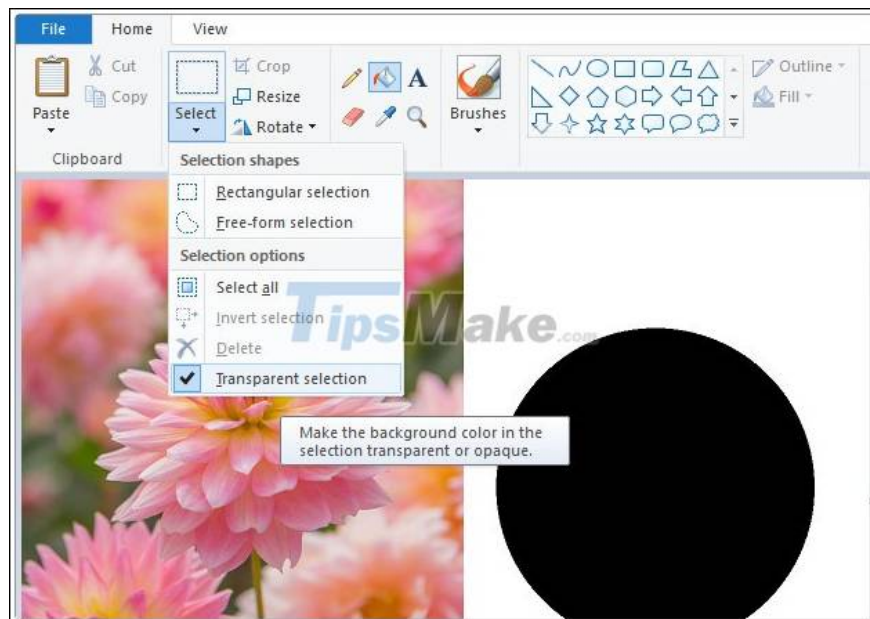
File Home View

Paste
Cut
Copy
Clipboard

Select
Crop
Resize
Rotate

Brushes

Outline
Fill

Selection shapes
Rectangular selection
Free-form selection
Selection options
Select all
Invert selection
Delete
Transparent selection

TipsMake.com

Make the background color in the selection transparent or opaque.